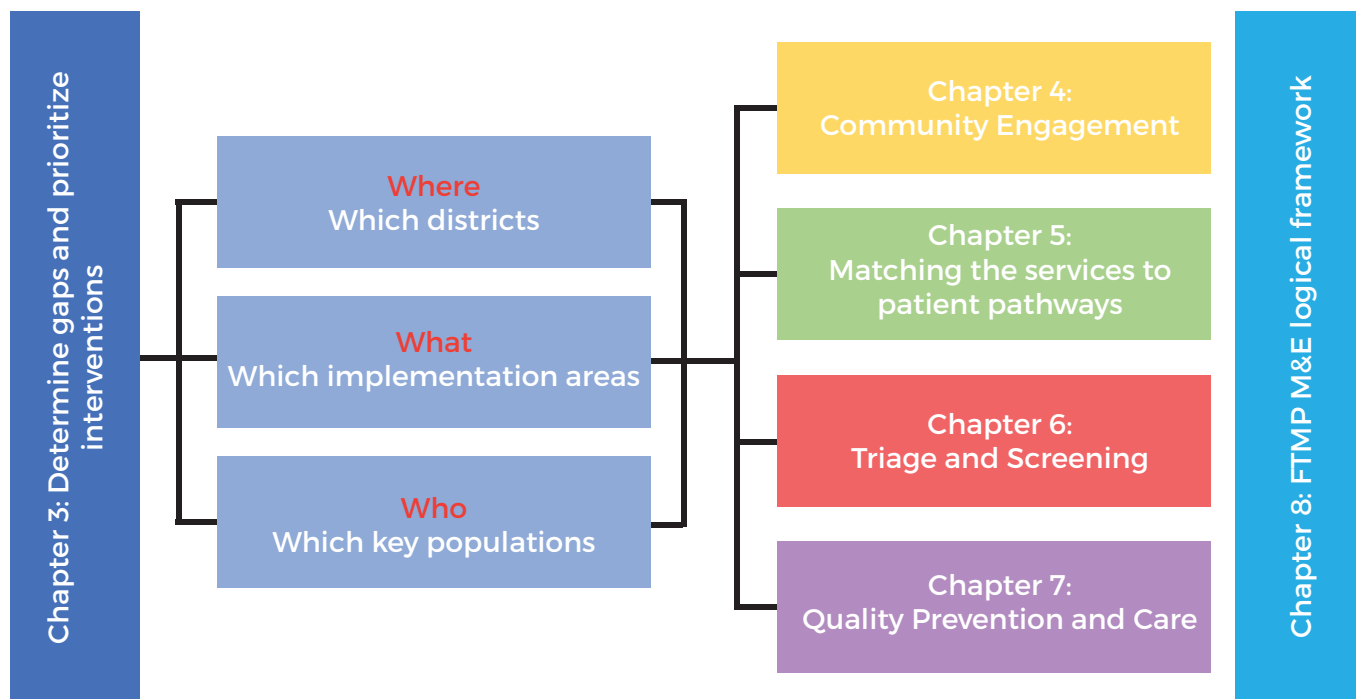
Chapter 3: Determine gaps and prioritize interventions

Where
Which districts

What
Which implementation areas

Who
Which key populations

Chapter 4:
Community Engagement

Chapter 5:
Matching the services to patient pathways

Chapter 6:
Triage and Screening

Chapter 7:
Quality Prevention and Care

Chapter 8: FTMP M&E logical framework